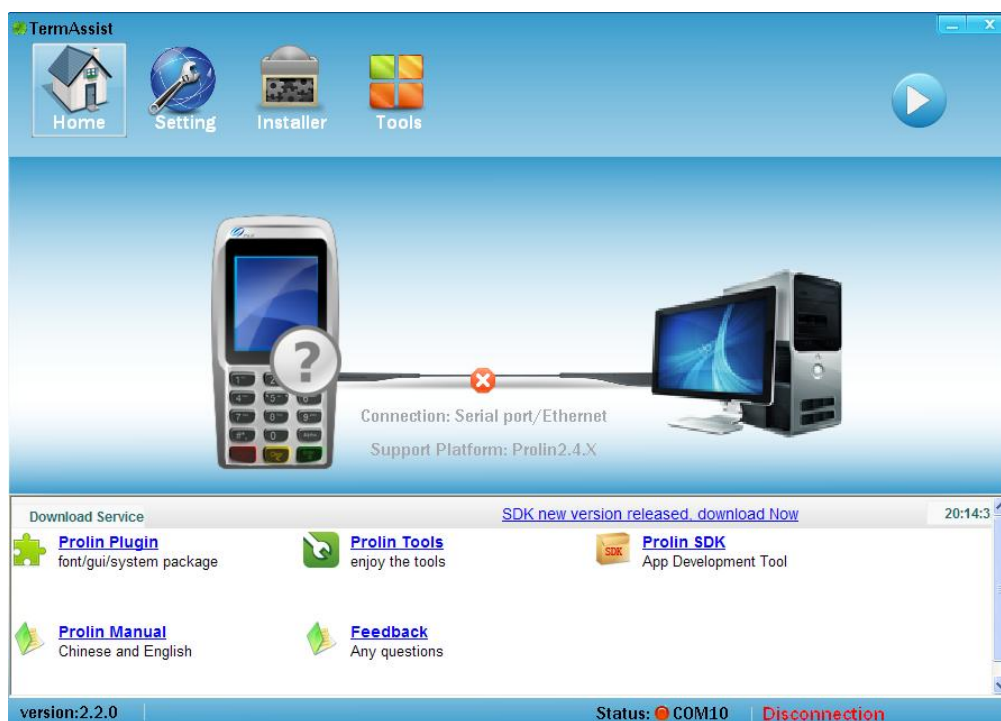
TermAssist

Home Setting Installer Tools

Connection: Serial port/Ethernet

Support Platform: Prolin2.4.X

Download Service

SDK new version released, download Now

20:14:3

Prolin Plugin
font/gui/system package

Prolin Tools
enjoy the tools

SDK

Prolin SDK
App Development Tool

Prolin Manual
Chinese and English

Feedback
Any questions

version:2.2.0

Status: COM10

Disconnection